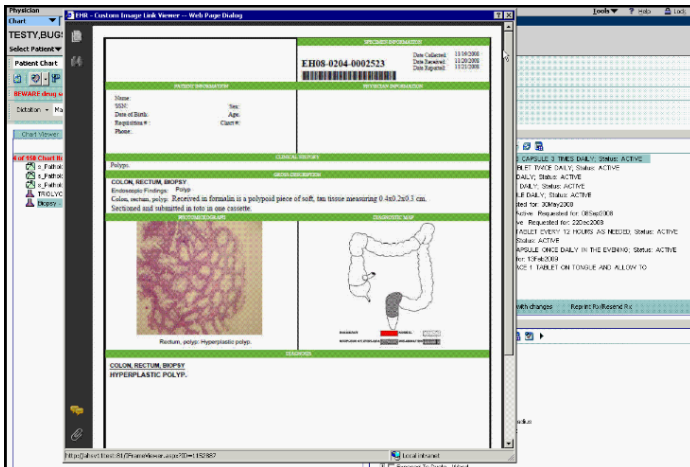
Physician
Chart
TESTY, BUGS
Select Patient
Patient Chart
BEWARE drug
Dictation
Chart Viewer
# of 108 Chart
s_Patho
s_Patho
s_Patho
TRICVC
Biopsy

EMR - Custom Image Link Viewer -- Web Page Dialog

SPECIMEN INFORMATION
EH08-0204-0002523
Date Collected: 11/30/2008
Date Received: 11/30/2008
Date Reported: 11/21/2008

PATIENT INFORMATION
PHYSICIAN INFORMATION
Name:
SSN:
Sex:
Date of Birth:
Age:
Requisition #:
Client #:
Phone:

CLINICAL HISTORY
Polyps.

GROSS DESCRIPTION
COLON, RECTUM, BIOPSY
Endoscopic Findings: Polyp
Colon, rectum, polyp: Received in formalin is a polypoid piece of soft, tan tissue measuring 0.4x0.2x0.3 cm. Sectioned and submitted in toto in one cassette.

PHOTOMICROGRAPH
DIAGNOSTIC MAP
Rectum, polyp: Hyperplastic polyp.

DIAGNOSIS
COLON, RECTUM, BIOPSY
HYPERPLASTIC POLYP.

Local intranet

Tools
Help
Lock

CAPSULE 2 TIMES DAILY; Status: ACTIVE
BLET TWICE DAILY; Status: ACTIVE
DAILY; Status: ACTIVE
LE DAILY; Status: ACTIVE
ted for: 30May2008
Active Requested for: 08Sep2008
ve Requested for: 22Dec2008
TABLET EVERY 12 HOURS AS NEEDED; Status: ACTIVE
Status: ACTIVE
APSULE ONCE DAILY IN THE EVENING; Status: ACTIVE
d for: 13Feb2008
ACE 1 TABLET ON TONGUE AND ALLOW TO
with changes
Reprint Rx/Resend Rx